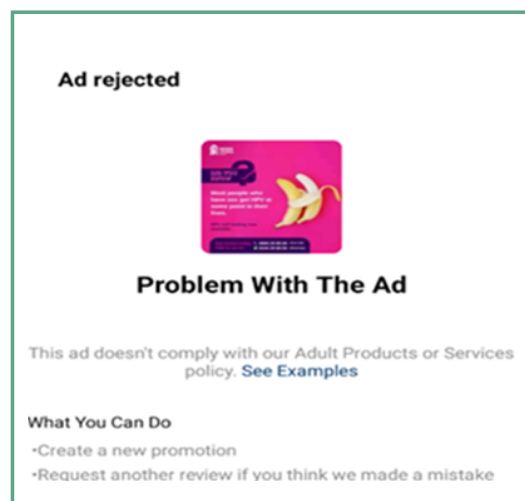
Ad rejected

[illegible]

Most people who have sex get HPV at some point in their lives.

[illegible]

Problem With The Ad

This ad doesn't comply with our Adult Products or Services policy. See Examples

What You Can Do

•Create a new promotion

•Request another review if you think we made a mistake